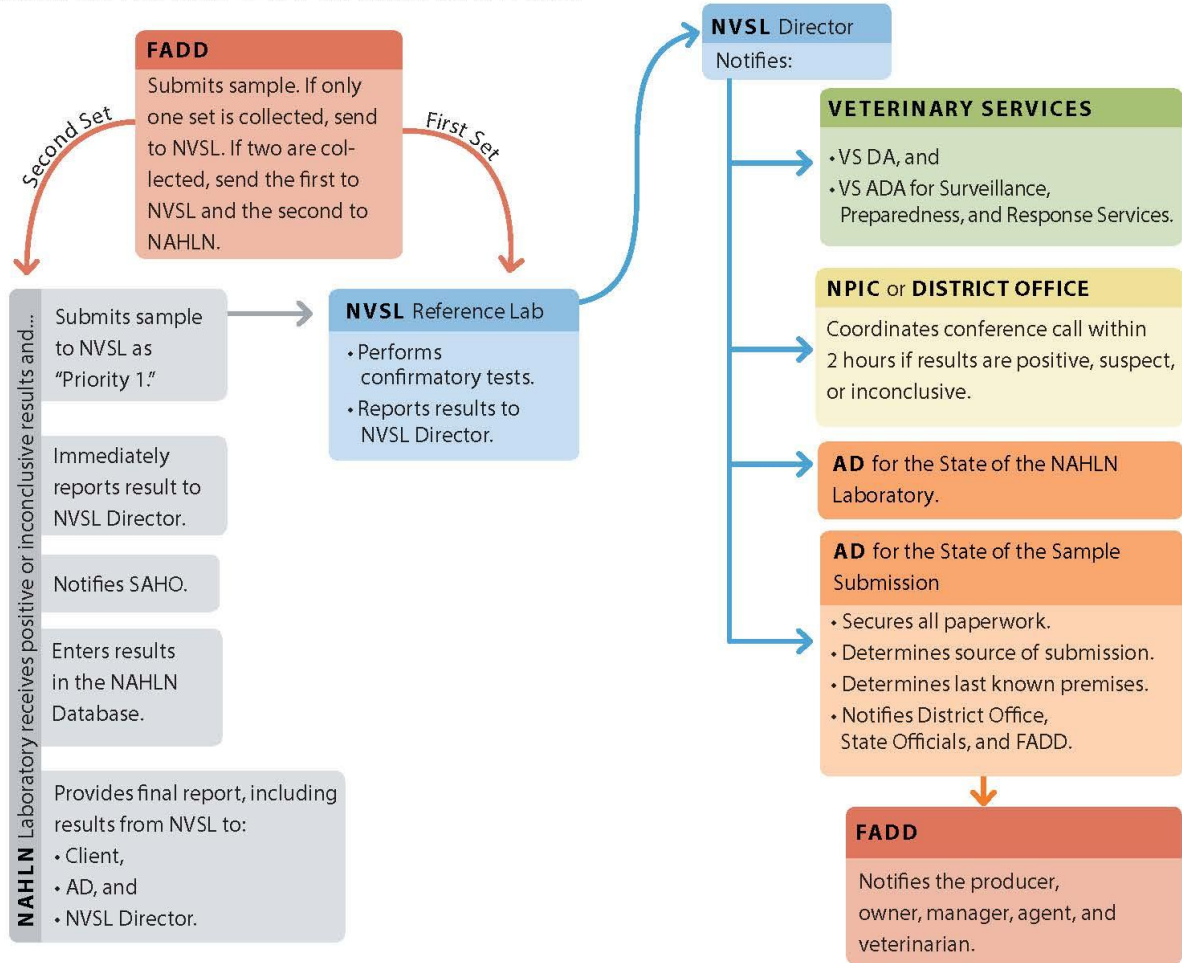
FADD

Submits sample. If only one set is collected, send to NVSL. If two are collected, send the first to NVSL and the second to NAHLN.

Second Set

First Set

NAHLN Laboratory receives positive or inconclusive results and...

Submits sample to NVSL as "Priority 1."

Immediately reports result to NVSL Director.

Notifies SAHO.

Enters results in the NAHLN Database.

Provides final report, including results from NVSL to:
• Client,
• AD, and
• NVSL Director.

NVSL Reference Lab

• Performs confirmatory tests.
• Reports results to NVSL Director.

NVSL Director

Notifies:

VETERINARY SERVICES

• VS DA, and
• VS ADA for Surveillance, Preparedness, and Response Services.

NPIC or DISTRICT OFFICE

Coordinates conference call within 2 hours if results are positive, suspect, or inconclusive.

AD for the State of the NAHLN Laboratory.

AD for the State of the Sample Submission

• Secures all paperwork.
• Determines source of submission.
• Determines last known premises.
• Notifies District Office, State Officials, and FADD.

FADD

Notifies the producer, owner, manager, agent, and veterinarian.